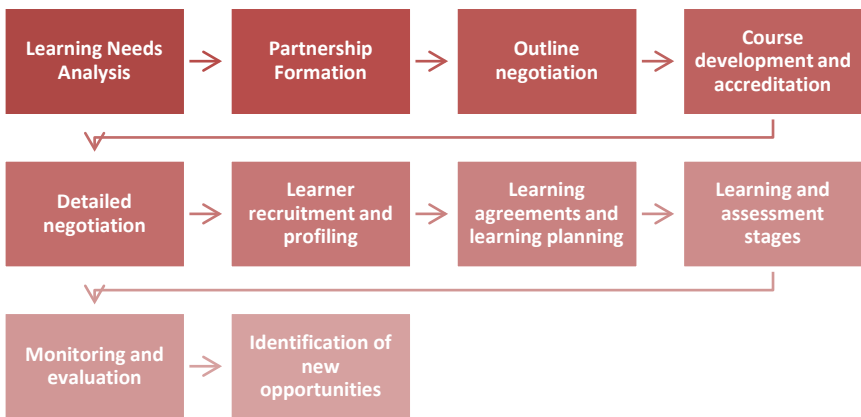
Learning Needs Analysis

Partnership Formation

Outline negotiation

Course development and accreditation

Detailed negotiation

Learner recruitment and profiling

Learning agreements and learning planning

Learning and assessment stages

Monitoring and evaluation

Identification of new opportunities